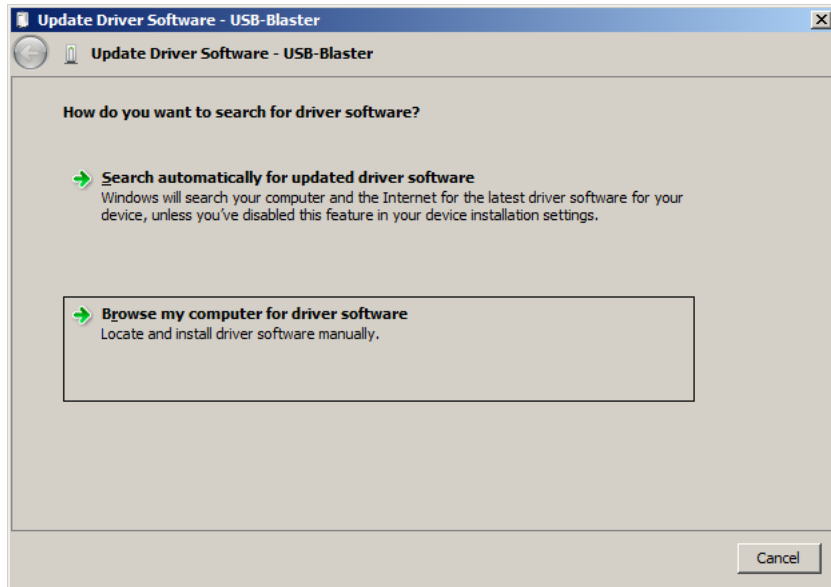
Update Driver Software - USB-Blaster

Update Driver Software - USB-Blaster

How do you want to search for driver software?

Search automatically for updated driver software
Windows will search your computer and the Internet for the latest driver software for your device, unless you've disabled this feature in your device installation settings.

Browse my computer for driver software
Locate and install driver software manually.

Cancel